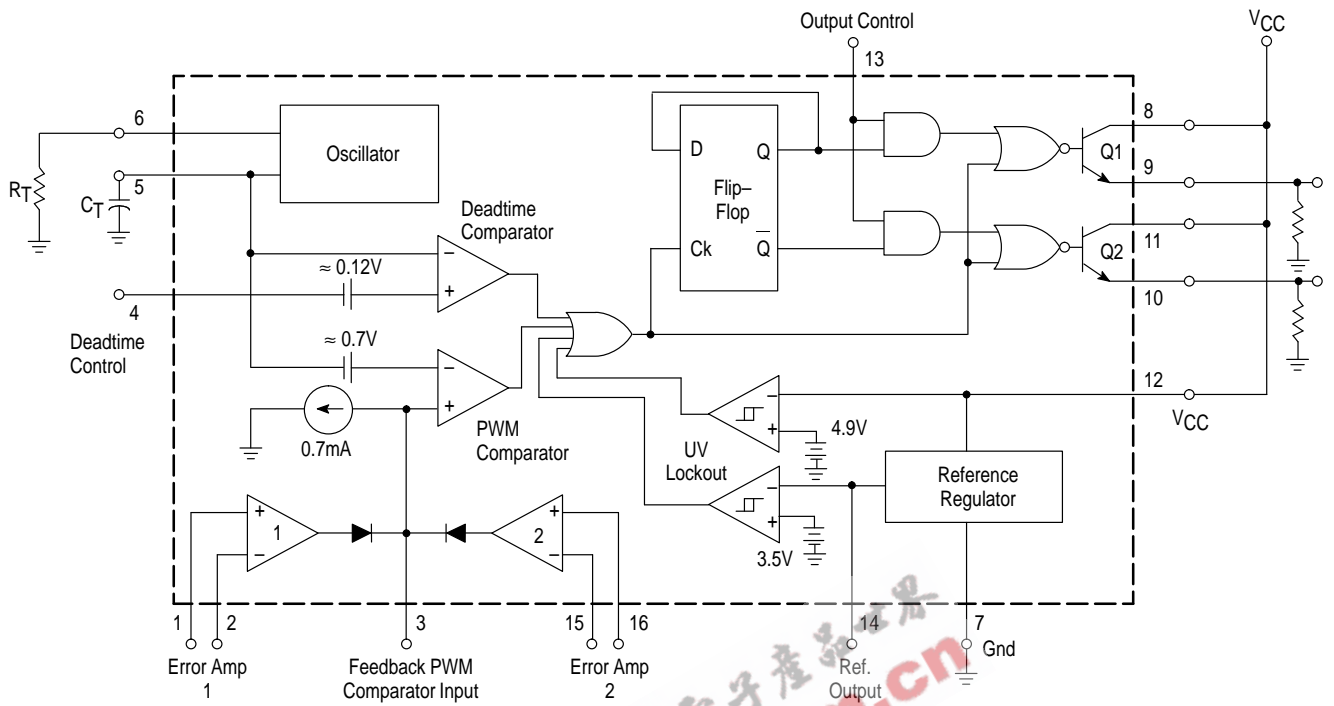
Output Control
13
$V_{CC}$
6
Oscillator
$R_T$
$C_T$
5
D
Q
Flip–Flop
Ck
$\overline{Q}$
8
Q1
9
Q2
11
10
Deadtime Comparator
≈ 0.12V
4
Deadtime Control
≈ 0.7V
0.7mA
PWM Comparator
UV Lockout
12
$V_{CC}$
4.9V
3.5V
Reference Regulator
1
2
1
2
1
2
3
15
16
14
7
Error Amp 1
Feedback PWM Comparator Input
Error Amp 2
Ref. Output
Gnd